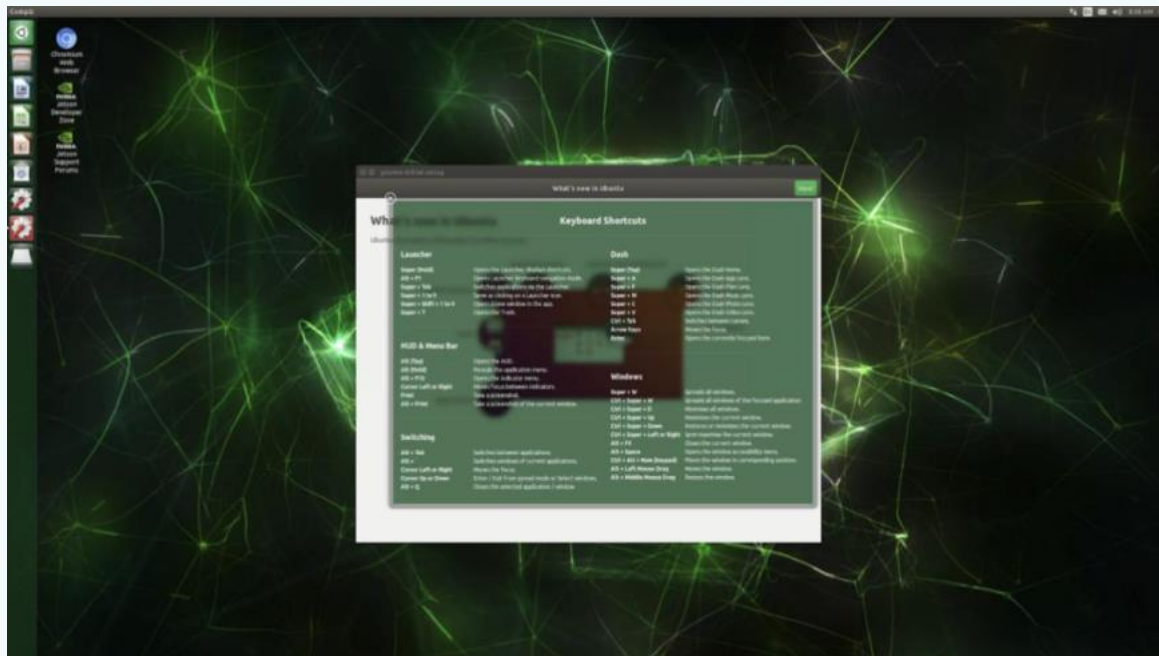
Compiz

Chromium Web Browser

NVIDIA Jetson Developer Zone

NVIDIA Jetson Support Forums

What's new in Ubuntu

Next

What's new in Ubuntu

Keyboard Shortcuts

Launcher

Super (Hold)
Alt + F1
Super + Tab
Super + 1 to 9
Super + Shift + 1 to 9
Super + T

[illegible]

HUD & Menu Bar

Alt (Tap)
Alt (Hold)
Alt + F10
Cursor Left or Right
Print
Alt + Print

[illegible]

Switching

Alt + Tab
Alt +
Cursor Left or Right
Cursor Up or Down
Alt + Q

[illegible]

Dash

Super (Tap)
Super + A
Super + F
Super + M
Super + C
Super + V
Ctrl + Tab
Arrow Keys
Enter

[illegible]

Windows

Super + W
Ctrl + Super + W
Ctrl + Super + D
Ctrl + Super + Up
Ctrl + Super + Down
Ctrl + Super + Left or Right
Alt + F4
Alt + Space
Ctrl + Alt + Num (keypad)
Alt + Left Mouse Drag
Alt + Middle Mouse Drag

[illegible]